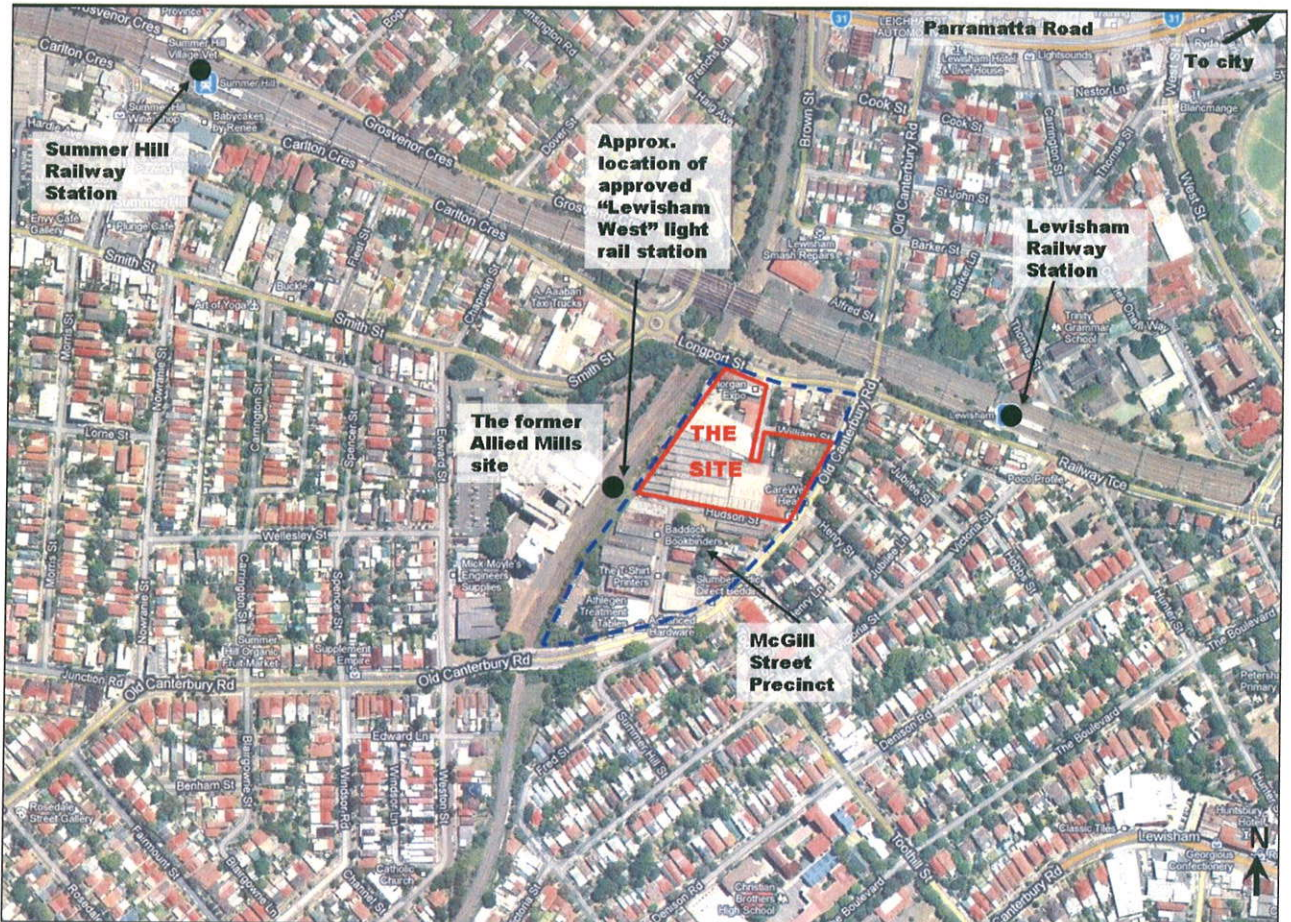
Parramatta Road

To city

Summer Hill Railway Station

Approx. location of approved "Lewisham West" light rail station

Lewisham Railway Station

The former Allied Mills site

THE SITE

McGill Street Precinct

N

Grosvenor Cres
Carlton Cres
Smith St
Longport St
Old Canterbury Rd
Hudson St
Railway Tce
Junction Rd
Edward St
Wellesley St
Lorne St
Morris St
Nowranie St
Carrington St
Spencer St
Chapman St
Fleet St
Cook St
Brown St
West St
Barker St
Alfred St
Thomas St
Henry St
Victoria St
Hobbs St
The Boulevard
Denison Rd
Tocthill St
Fred St
Summer Hill St
Benham St
Windsor Rd
Weston St
Edward Ln
Carrington St
Dover St
Frederick St
Nestor Ln
St John St
Summer Hill
Lewisham
Lewisham Hotel
Baddock Bookbinders
The T-Shirt Printers
Athlegen Treatment Tables
Mick Moylan Engineers Supplies
Summer Hill Organic Fruit Market
Supplement Empire
Art of Yoga
Buckle
Tax Trucks
Lewisham Smash Repairs
Trinity Grammar School
Poco Profile
Slumberland Direct Bedding
Advanced Hardware
Christian Brothers High School
Huntsbury Hotel
Classic Tiles
Georgious Confectionery
Petersham Primary
Rosedale Street Gallery
Catholic Church
Blancmange
Lightsounds
Babycakes by Renee
Envy Cafe Gallery